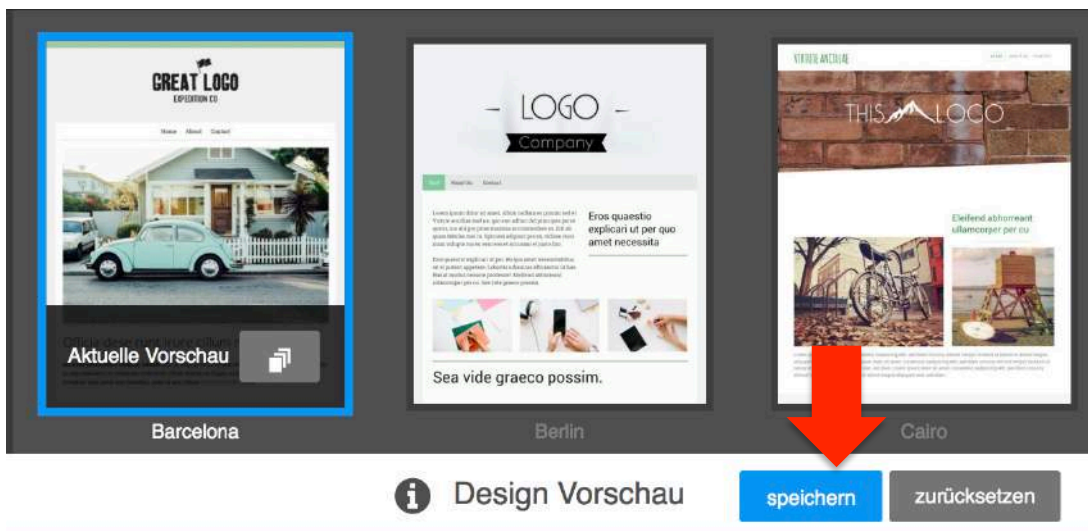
GREAT LOGO
EXPEDITION CO

Home About Contact

Aktuelle Vorschau

Barcelona

LOGO
Company

Home About Us Contact

Eros quaestio explicari ut per quo amet necessita

Sea vide graeco possim.

Berlin

VIRTUTE ANCILLAE

THIS LOGO

Eleifend abhorreant ullamcorper per cu

Cairo

Design Vorschau

speichern

zurücksetzen